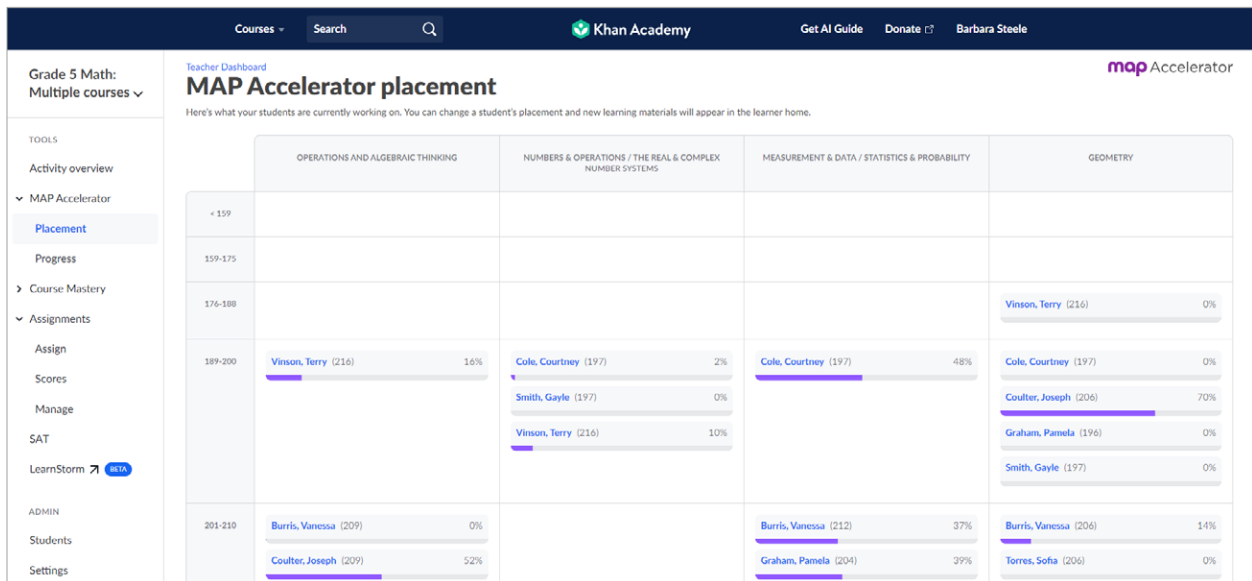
Courses Search Khan Academy Get AI Guide Donate Barbara Steele

Grade 5 Math: Multiple courses

TOOLS
Activity overview
MAP Accelerator
Placement
Progress
Course Mastery
Assignments
Assign
Scores
Manage
SAT
LearnStorm BETA

ADMIN
Students
Settings

Teacher Dashboard
MAP Accelerator placement
map Accelerator
Here's what your students are currently working on. You can change a student's placement and new learning materials will appear in the learner home.

| | OPERATIONS AND ALGEBRAIC THINKING | NUMBERS & OPERATIONS / THE REAL & COMPLEX NUMBER SYSTEMS | MEASUREMENT & DATA / STATISTICS & PROBABILITY | GEOMETRY |
|---|---|---|---|---|
| < 159 | | | | |
| 159-175 | | | | |
| 176-188 | | | | Vinson, Terry (216) 0% |
| 189-200 | Vinson, Terry (216) 16% | Cole, Courtney (197) 2%<br>Smith, Gayle (197) 0%<br>Vinson, Terry (216) 10% | Cole, Courtney (197) 48% | Cole, Courtney (197) 0%<br>Coulter, Joseph (206) 70%<br>Graham, Pamela (196) 0%<br>Smith, Gayle (197) 0% |
| 201-210 | Burris, Vanessa (209) 0%<br>Coulter, Joseph (209) 52% | | Burris, Vanessa (212) 37%<br>Graham, Pamela (204) 39% | Burris, Vanessa (206) 14%<br>Torres, Sofia (206) 0% |